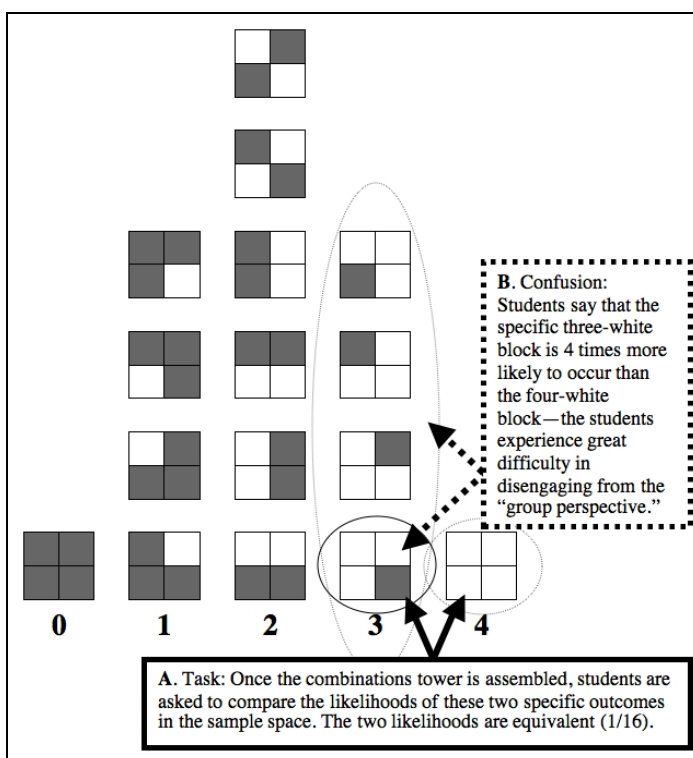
B. Confusion: Students say that the specific three-white block is 4 times more likely to occur than the four-white block—the students experience great difficulty in disengaging from the "group perspective."

0 1 2 3 4

A. Task: Once the combinations tower is assembled, students are asked to compare the likelihoods of these two specific outcomes in the sample space. The two likelihoods are equivalent (1/16).